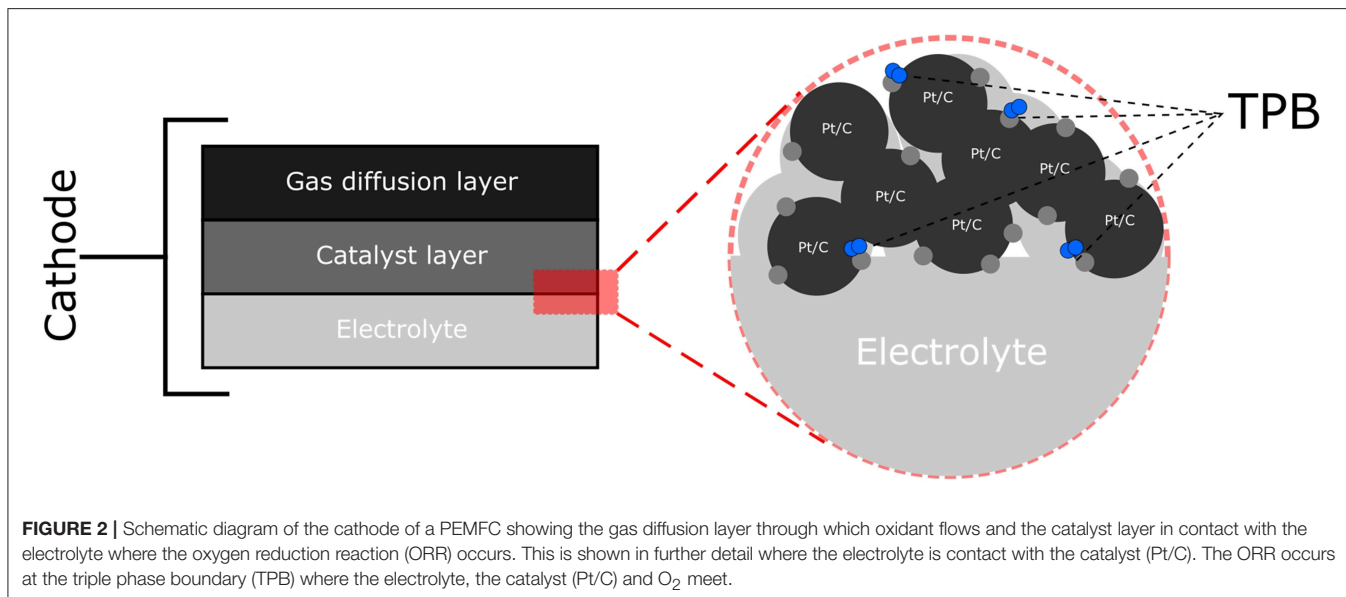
Cathode

Gas diffusion layer

Catalyst layer

Electrolyte

Pt/C

Pt/C

Pt/C

Pt/C

Pt/C

Pt/C

Pt/C

Pt/C

TPB

Electrolyte

**FIGURE 2 |** Schematic diagram of the cathode of a PEMFC showing the gas diffusion layer through which oxidant flows and the catalyst layer in contact with the electrolyte where the oxygen reduction reaction (ORR) occurs. This is shown in further detail where the electrolyte is contact with the catalyst (Pt/C). The ORR occurs at the triple phase boundary (TPB) where the electrolyte, the catalyst (Pt/C) and $O_2$ meet.